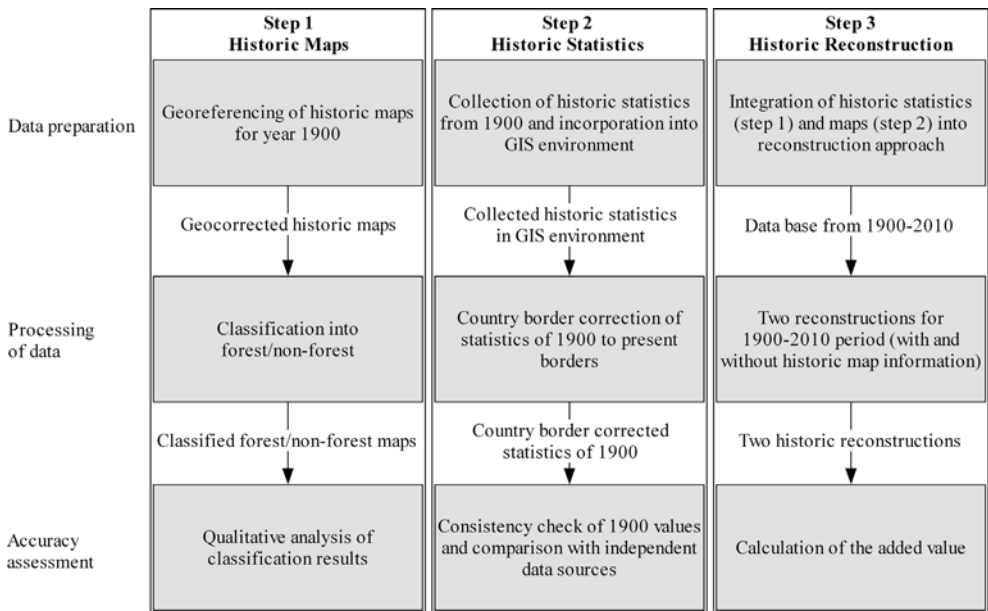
Step 1
Historic Maps

Step 2
Historic Statistics

Step 3
Historic Reconstruction

Data preparation

Georeferencing of historic maps for year 1900

Collection of historic statistics from 1900 and incorporation into GIS environment

Integration of historic statistics (step 1) and maps (step 2) into reconstruction approach

Geocorrected historic maps

Collected historic statistics in GIS environment

Data base from 1900-2010

Processing of data

Classification into forest/non-forest

Country border correction of statistics of 1900 to present borders

Two reconstructions for 1900-2010 period (with and without historic map information)

Classified forest/non-forest maps

Country border corrected statistics of 1900

Two historic reconstructions

Accuracy assessment

Qualitative analysis of classification results

Consistency check of 1900 values and comparison with independent data sources

Calculation of the added value